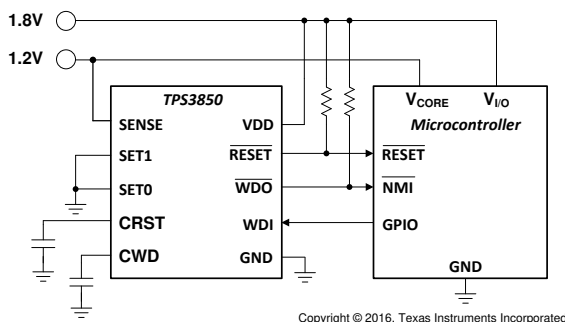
1.8V

1.2V

TPS3850

SENSE

VDD

SET1

$\overline{\text{RESET}}$

SET0

$\overline{\text{WDO}}$

CRST

WDI

CWD

GND

$V_{CORE}$

$V_{I/O}$

Microcontroller

$\overline{\text{RESET}}$

$\overline{\text{NMI}}$

GPIO

GND

Copyright © 2016, Texas Instruments Incorporated